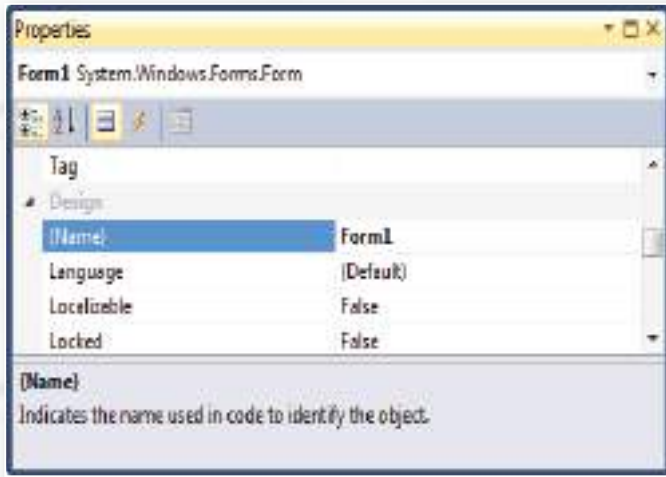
Properties

Form1 System.Windows.Forms.Form

Tag

Design

| (Name) | Form1 |
|---|---|
| Language | (Default) |
| Localizable | False |
| Locked | False |

(Name)

Indicates the name used in code to identify the object.